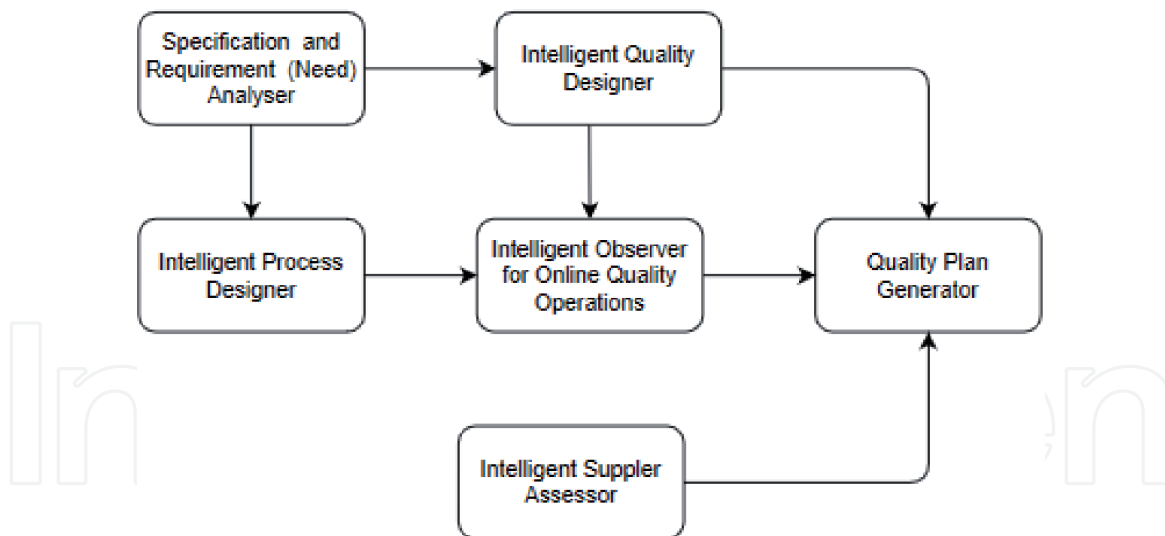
Specification and Requirement (Need) Analyser

Intelligent Quality Designer

Intelligent Process Designer

Intelligent Observer for Online Quality Operations

Quality Plan Generator

Intelligent Suppler Assessor